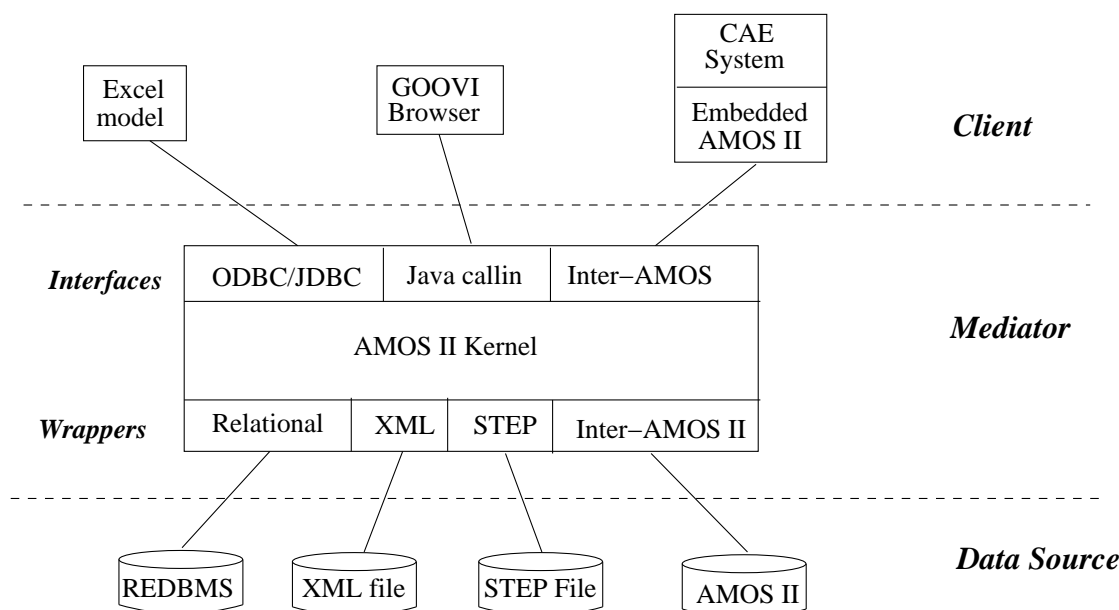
Excel model

GOOVI Browser

CAE System

Embedded AMOS II

Client

Interfaces

ODBC/JDBC

Java callin

Inter−AMOS

AMOS II Kernel

Mediator

Wrappers

Relational

XML

STEP

Inter−AMOS II

REDBMS

XML file

STEP File

AMOS II

Data Source